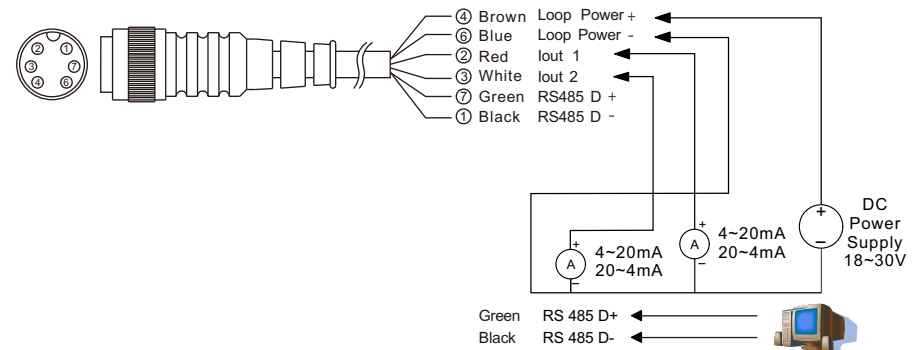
② ①
③ ⑦
④ ⑥

④ Brown Loop Power +
⑥ Blue Loop Power -
② Red Iout 1
③ White Iout 2
⑦ Green RS485 D +
① Black RS485 D -

+
A
-
4~20mA
20~4mA

+
A
-
4~20mA
20~4mA

+
-
DC Power Supply 18~30V

Green RS 485 D+
Black RS 485 D-